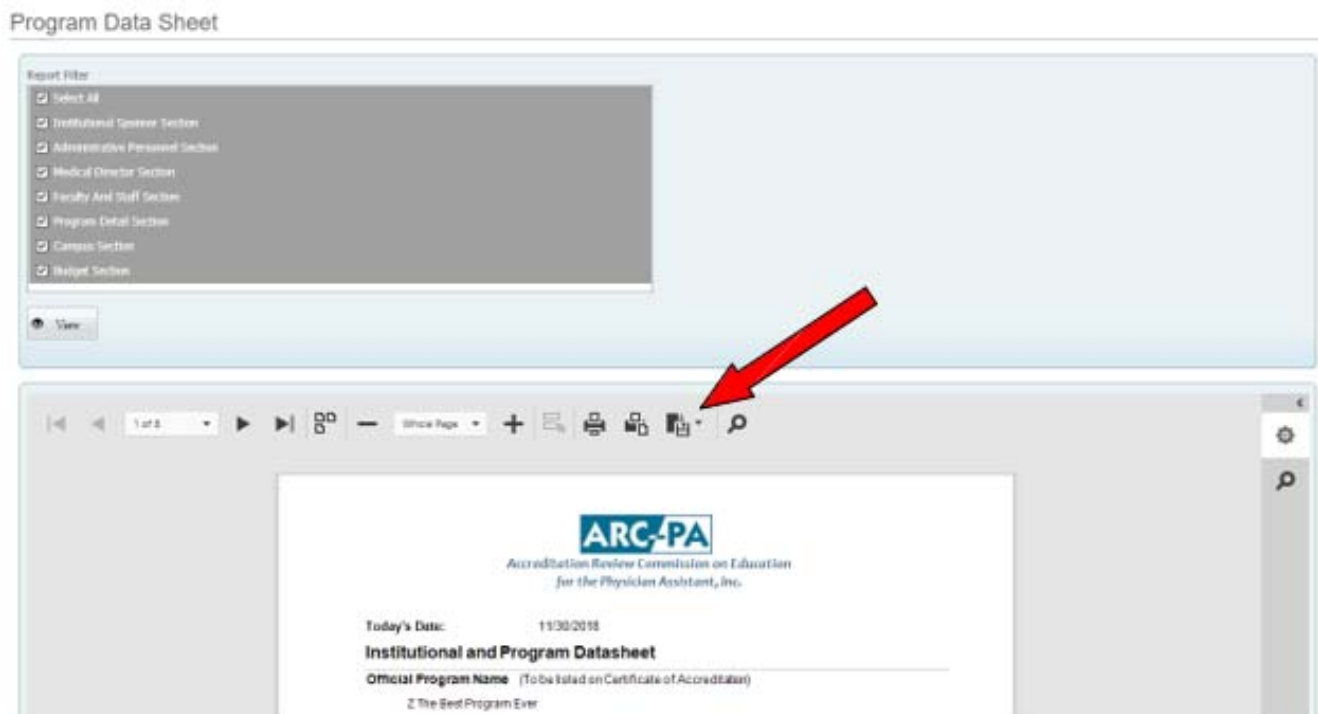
Program Data Sheet

Report Filter

Select All

Institutional Sponsor Section

Administrative Personnel Section

Medical Director Section

Faculty And Staff Section

Program Detail Section

Campus Section

Budget Section

View

1 of 8

Whole Page

ARC-PA

Accreditation Review Commission on Education for the Physician Assistant, Inc.

Today's Date: 11/30/2018

Institutional and Program Datasheet

Official Program Name (To be listed on Certificate of Accreditation)

Z The Best Program Ever